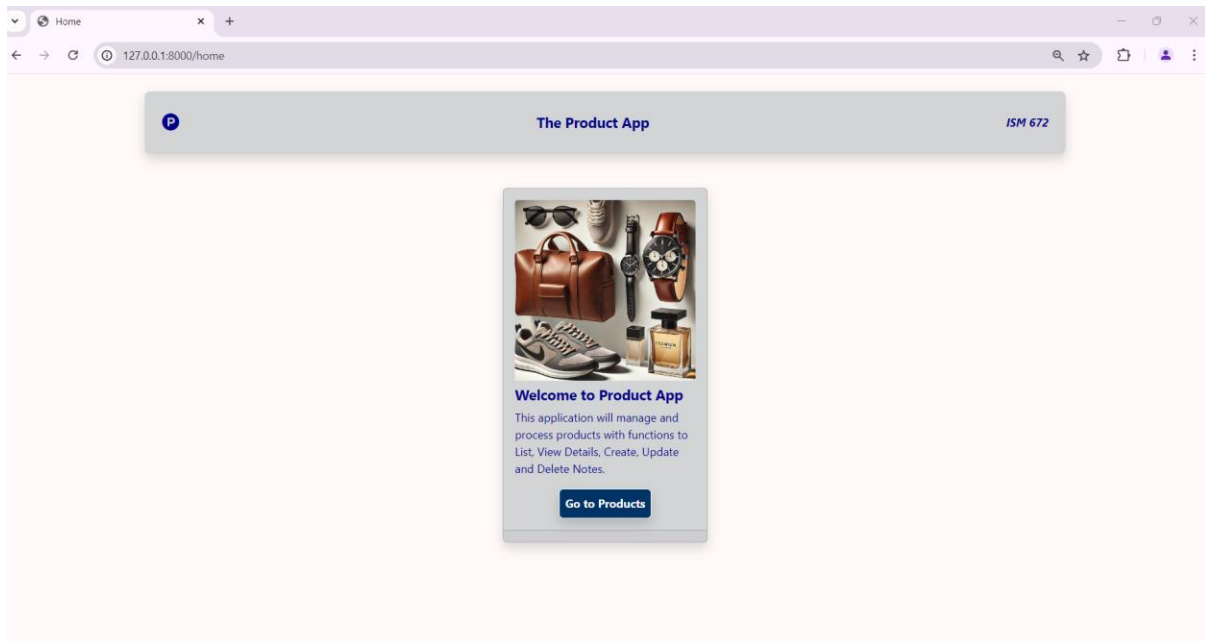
Home

127.0.0.1:8000/home

P

The Product App

ISM 672

Welcome to Product App

This application will manage and process products with functions to List, View Details, Create, Update and Delete Notes.

Go to Products